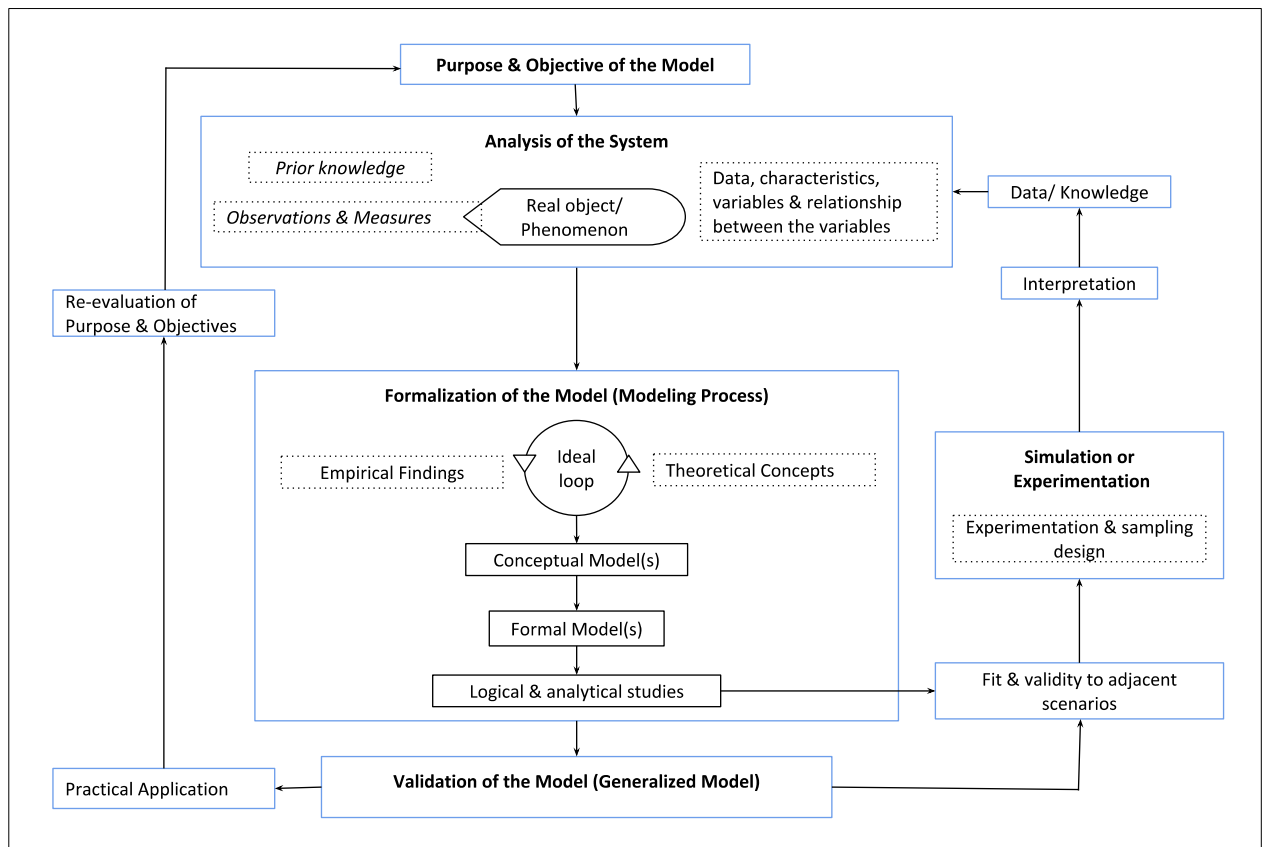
Purpose & Objective of the Model

Analysis of the System

Prior knowledge

Observations & Measures

Real object/ Phenomenon

Data, characteristics, variables & relationship between the variables

Data/ Knowledge

Interpretation

Re-evaluation of Purpose & Objectives

Formalization of the Model (Modeling Process)

Empirical Findings

Ideal loop

Theoretical Concepts

Conceptual Model(s)

Formal Model(s)

Logical & analytical studies

Simulation or Experimentation

Experimentation & sampling design

Fit & validity to adjacent scenarios

Practical Application

Validation of the Model (Generalized Model)